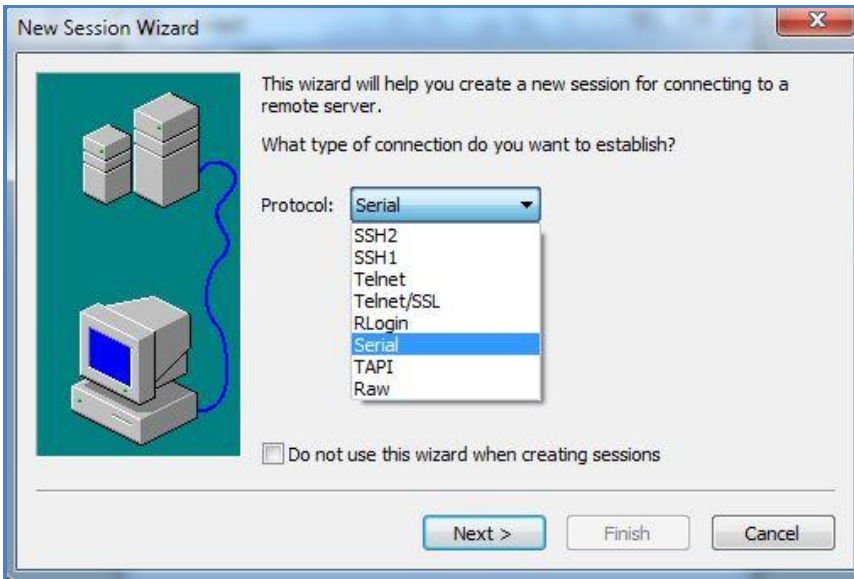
New Session Wizard

This wizard will help you create a new session for connecting to a remote server.

What type of connection do you want to establish?

Protocol: Serial

SSH2
SSH1
Telnet
Telnet/SSL
RLogin
Serial
TAPI
Raw

Do not use this wizard when creating sessions

Next > Finish Cancel